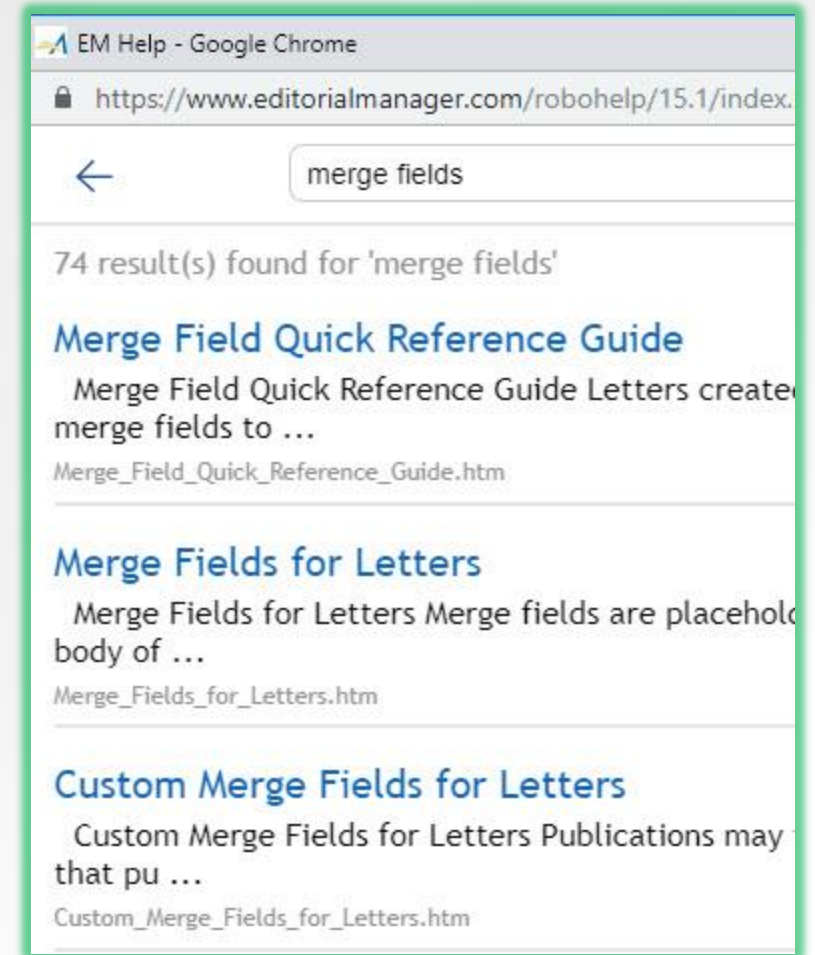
EM Help - Google Chrome

https://www.editorialmanager.com/robohelp/15.1/index.

←

merge fields

74 result(s) found for 'merge fields'

Merge Field Quick Reference Guide

Merge Field Quick Reference Guide Letters create merge fields to ...

Merge_Field_Quick_Reference_Guide.htm

Merge Fields for Letters

Merge Fields for Letters Merge fields are placehol body of ...

Merge_Fields_for_Letters.htm

Custom Merge Fields for Letters

Custom Merge Fields for Letters Publications may that pu ...

Custom_Merge_Fields_for_Letters.htm